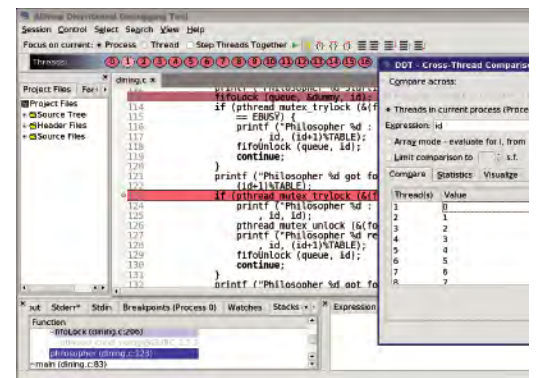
Allinea Distributed Debugging Tool
Session Control Search View Help
Focus on current: • Process ○ Thread □ Step Threads Together
Threads
1 2 3 4 5 6 7 8 9 10 11 12 13 14 15
Project Files
Project Files
Source Tree
Header Files
Source Files
dining.c
printf ("Philosopher %d start
fifolock (queue, &dummy, id);
114 if (pthread_mutex_trylock (&f
115 == EBUSY) {
116 printf ("Philosopher %d :
117 id, (id+1)%TABLE);
118 fifoUnlock (queue, id);
119 continue;
120 }
121 printf ("Philosopher %d got fo
122 (id+1)%TABLE);
123 if (pthread_mutex_trylock (&f
124 printf ("Philosopher %d
125 , id, id);
126 pthread_mutex_unlock (&fo
127 printf ("Philosopher %d re
128 id, (id+1)%TABLE);
129 fifoUnlock (queue, id);
130 continue;
131 }
printf ("Philosopher %d got fo
Stderr Stdin Breakpoints (Process 0) Watches Stacks Expression
Function
fifoLock (dining.c:206)
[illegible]
philosopher (dining.c:123)
main (dining.c:83)
DDT - Cross-Thread Comparison
Compare across:
• Threads in current process (Proce
Expression: id
□ Array mode - evaluate for i, from
□ Limit comparison to s.f.
Compare Statistics Visualize
| Thread(s) | Value |
|---|---|
| 1 | 0 |
| 2 | 1 |
| 3 | 2 |
| 4 | 3 |
| 5 | 4 |
| 6 | 5 |
| 7 | 6 |
| 8 | 7 |